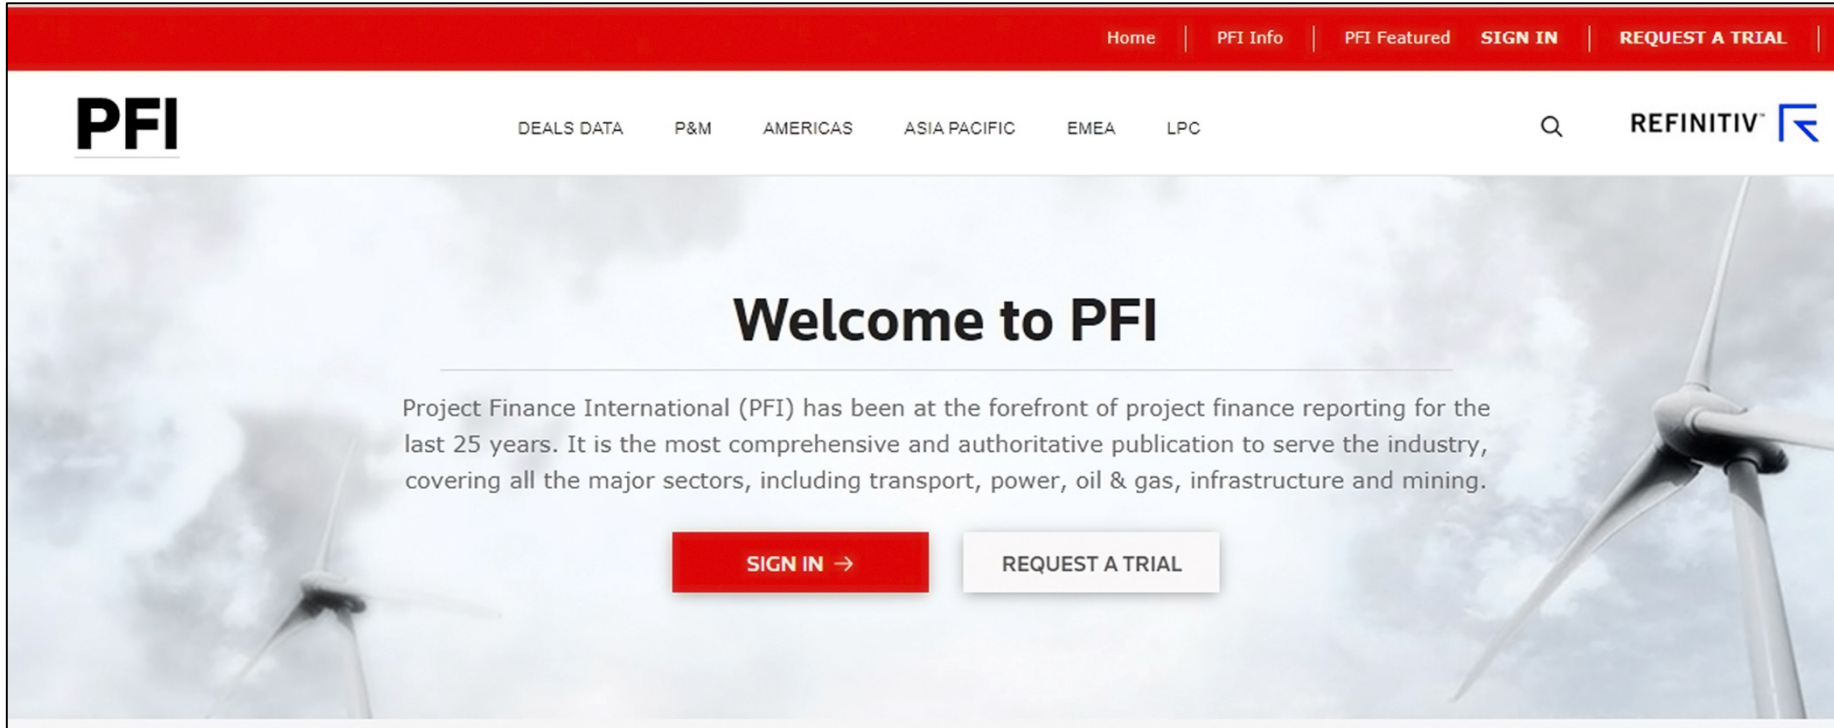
Home | PFI Info | PFI Featured SIGN IN | REQUEST A TRIAL

PFI

DEALS DATA P&M AMERICAS ASIA PACIFIC EMEA LPC

REFINITIV

Welcome to PFI

Project Finance International (PFI) has been at the forefront of project finance reporting for the last 25 years. It is the most comprehensive and authoritative publication to serve the industry, covering all the major sectors, including transport, power, oil & gas, infrastructure and mining.

SIGN IN →

REQUEST A TRIAL